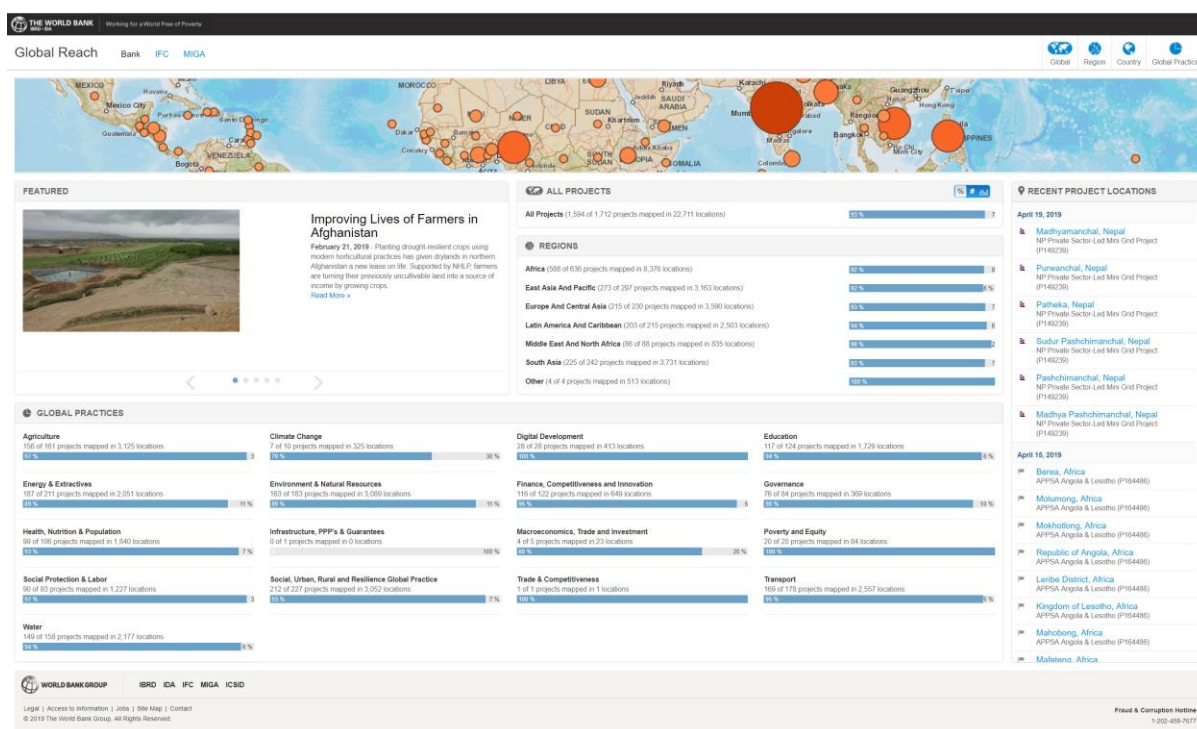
THE WORLD BANK IBRD · IDA | Working for a World Free of Poverty

Global Reach Bank IFC MIGA

Global Region Country Global Practice

MEXICO Havana Mexico City Port-au-Prince Santo Domingo Guatemala Caracas VENEZUELA Bogota MOROCCO Dakar Bamako Conakry Accra LIBYA Riyadh Jeddah SAUDI ARABIA SUDAN NIGER Khartoum YEMEN CHAD SOUTH SUDAN Addis Ababa OPIA SOMALIA Karachi Mumbai Kolkata Hyderabad Bangalore Madras Colombo Guangzhou Hanoi Hong Kong Taipei Rangoon Bangkok Ho Chi Minh City PPINES

FEATURED

Improving Lives of Farmers in Afghanistan

February 21, 2019 · Planting drought-resilient crops using modern horticultural practices has given drylands in northern Afghanistan a new lease on life. Supported by NHLP, farmers are turning their previously uncultivable land into a source of income by growing crops.
Read More »

ALL PROJECTS

All Projects (1,594 of 1,712 projects mapped in 22,711 locations) 93 % 7

REGIONS

Africa (588 of 636 projects mapped in 8,376 locations) 92 % 8
East Asia And Pacific (273 of 297 projects mapped in 3,163 locations) 92 % 8 %
Europe And Central Asia (215 of 230 projects mapped in 3,590 locations) 93 % 7
Latin America And Caribbean (203 of 215 projects mapped in 2,503 locations) 94 % 6
Middle East And North Africa (86 of 88 projects mapped in 835 locations) 98 % 2
South Asia (225 of 242 projects mapped in 3,731 locations) 93 % 7
Other (4 of 4 projects mapped in 513 locations) 100 %

RECENT PROJECT LOCATIONS

April 19, 2019
Madhyamanchal, Nepal
NP Private Sector-Led Mini Grid Project (P149239)
Purwanchal, Nepal
NP Private Sector-Led Mini Grid Project (P149239)
Patheka, Nepal
NP Private Sector-Led Mini Grid Project (P149239)
Sudur Pashchimanchal, Nepal
NP Private Sector-Led Mini Grid Project (P149239)
Pashchimanchal, Nepal
NP Private Sector-Led Mini Grid Project (P149239)
Madhya Pashchimanchal, Nepal
NP Private Sector-Led Mini Grid Project (P149239)

April 18, 2019
Berea, Africa
APPSA Angola & Lesotho (P164486)
Molumong, Africa
APPSA Angola & Lesotho (P164486)
Mokhotlong, Africa
APPSA Angola & Lesotho (P164486)
Republic of Angola, Africa
APPSA Angola & Lesotho (P164486)
Leribe District, Africa
APPSA Angola & Lesotho (P164486)
Kingdom of Lesotho, Africa
APPSA Angola & Lesotho (P164486)
Mahobong, Africa
APPSA Angola & Lesotho (P164486)
Mafeteng, Africa

GLOBAL PRACTICES

Agriculture
158 of 161 projects mapped in 3,125 locations 97 % 3
Climate Change
7 of 10 projects mapped in 325 locations 70 % 30 %
Digital Development
28 of 28 projects mapped in 413 locations 100 %
Education
117 of 124 projects mapped in 1,728 locations 94 % 6 %
Energy & Extractives
187 of 211 projects mapped in 2,051 locations 89 % 11 %
Environment & Natural Resources
163 of 183 projects mapped in 3,089 locations 89 % 11 %
Finance, Competitiveness and Innovation
116 of 122 projects mapped in 649 locations 95 % 5
Governance
76 of 84 projects mapped in 369 locations 90 % 10 %
Health, Nutrition & Population
99 of 106 projects mapped in 1,840 locations 93 % 7 %
Infrastructure, PPP's & Guarantees
0 of 1 projects mapped in 0 locations 100 %
Macroeconomics, Trade and Investment
4 of 5 projects mapped in 23 locations 80 % 20 %
Poverty and Equity
20 of 20 projects mapped in 84 locations 100 %
Social Protection & Labor
90 of 93 projects mapped in 1,227 locations 97 % 3
Social, Urban, Rural and Resilience Global Practice
212 of 227 projects mapped in 3,052 locations 93 % 7 %
Trade & Competitiveness
1 of 1 projects mapped in 1 locations 100 %
Transport
169 of 178 projects mapped in 2,557 locations 95 % 5 %
Water
149 of 158 projects mapped in 2,177 locations 94 % 6 %

WORLD BANK GROUP IBRD IDA IFC MIGA ICSID

Legal | Access to Information | Jobs | Site Map | Contact
© 2019 The World Bank Group, All Rights Reserved.

Fraud & Corruption Hotline
1-202-458-7677